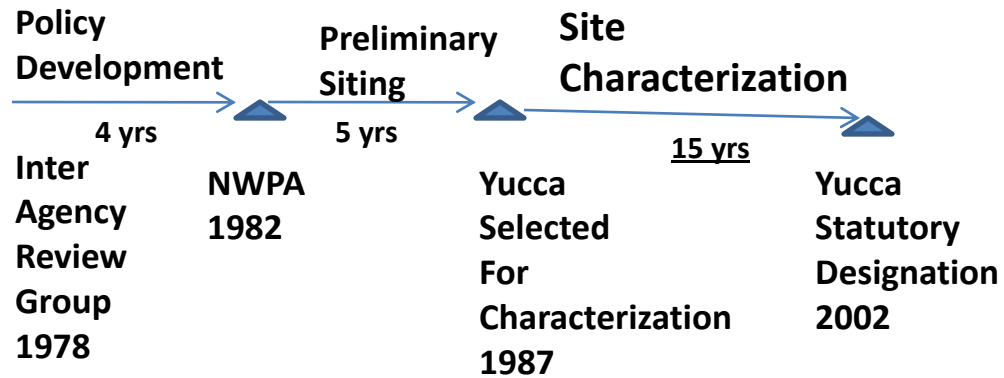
Policy Development

Preliminary Siting

Site Characterization

4 yrs

5 yrs

15 yrs

Inter Agency Review Group 1978

NWPA 1982

Yucca Selected For Characterization 1987

Yucca Statutory Designation 2002